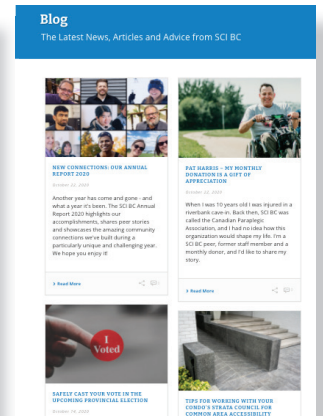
Blog

The Latest News, Articles and Advice from SCI BC

NEW CONNECTIONS: OUR ANNUAL REPORT 2020

October 22, 2020

Another year has come and gone - and what a year it's been. The SCI BC Annual Report 2020 highlights our accomplishments, shares peer stories and showcases the amazing community connections we've built during a particularly unique and challenging year. We hope you enjoy it!

> Read More

PAT HARRIS – MY MONTHLY DONATION IS A GIFT OF APPRECIATION

October 20, 2020

When I was 10 years old I was injured in a riverbank cave-in. Back then, SCI BC was called the Canadian Paraplegic Association, and I had no idea how this organization would shape my life. I'm a SCI BC peer, former staff member and a monthly donor, and I'd like to share my story.

> Read More

I Voted

SAFELY CAST YOUR VOTE IN THE UPCOMING PROVINCIAL ELECTION

October 16, 2020

TIPS FOR WORKING WITH YOUR CONDO'S STRATA COUNCIL FOR COMMON AREA ACCESSIBILITY